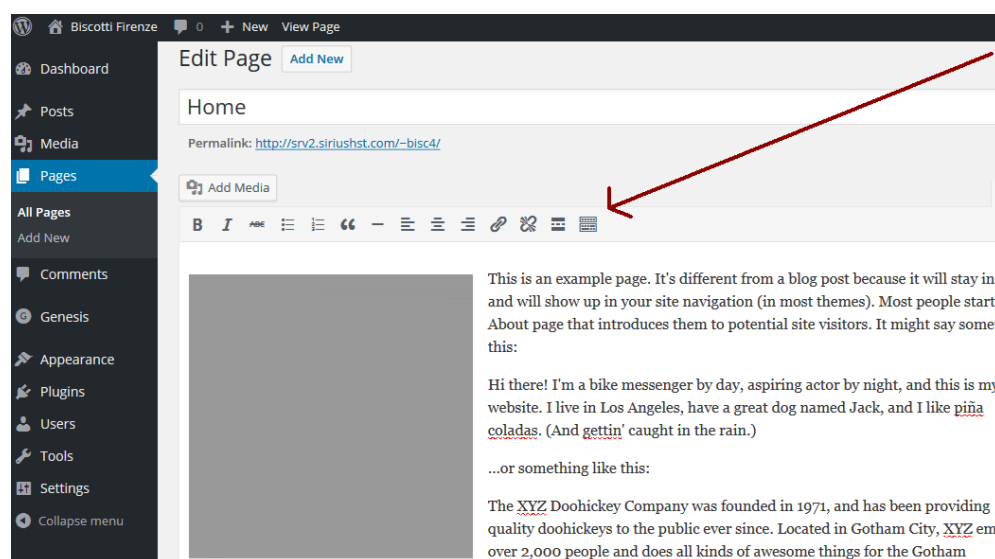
Biscotti Firenze 0 New View Page

Dashboard
Posts
Media
Pages
All Pages
Add New
Comments
Genesis
Appearance
Plugins
Users
Tools
Settings
Collapse menu

Edit Page Add New

Home

Permalink: http://srv2.siriushst.com/~bisc4/

Add Media

B I ABC

This is an example page. It's different from a blog post because it will stay in and will show up in your site navigation (in most themes). Most people start About page that introduces them to potential site visitors. It might say some this:

Hi there! I'm a bike messenger by day, aspiring actor by night, and this is my website. I live in Los Angeles, have a great dog named Jack, and I like piña coladas. (And gettin' caught in the rain.)

...or something like this:

The XYZ Doohickey Company was founded in 1971, and has been providing quality doohickeys to the public ever since. Located in Gotham City, XYZ em over 2,000 people and does all kinds of awesome things for the Gotham